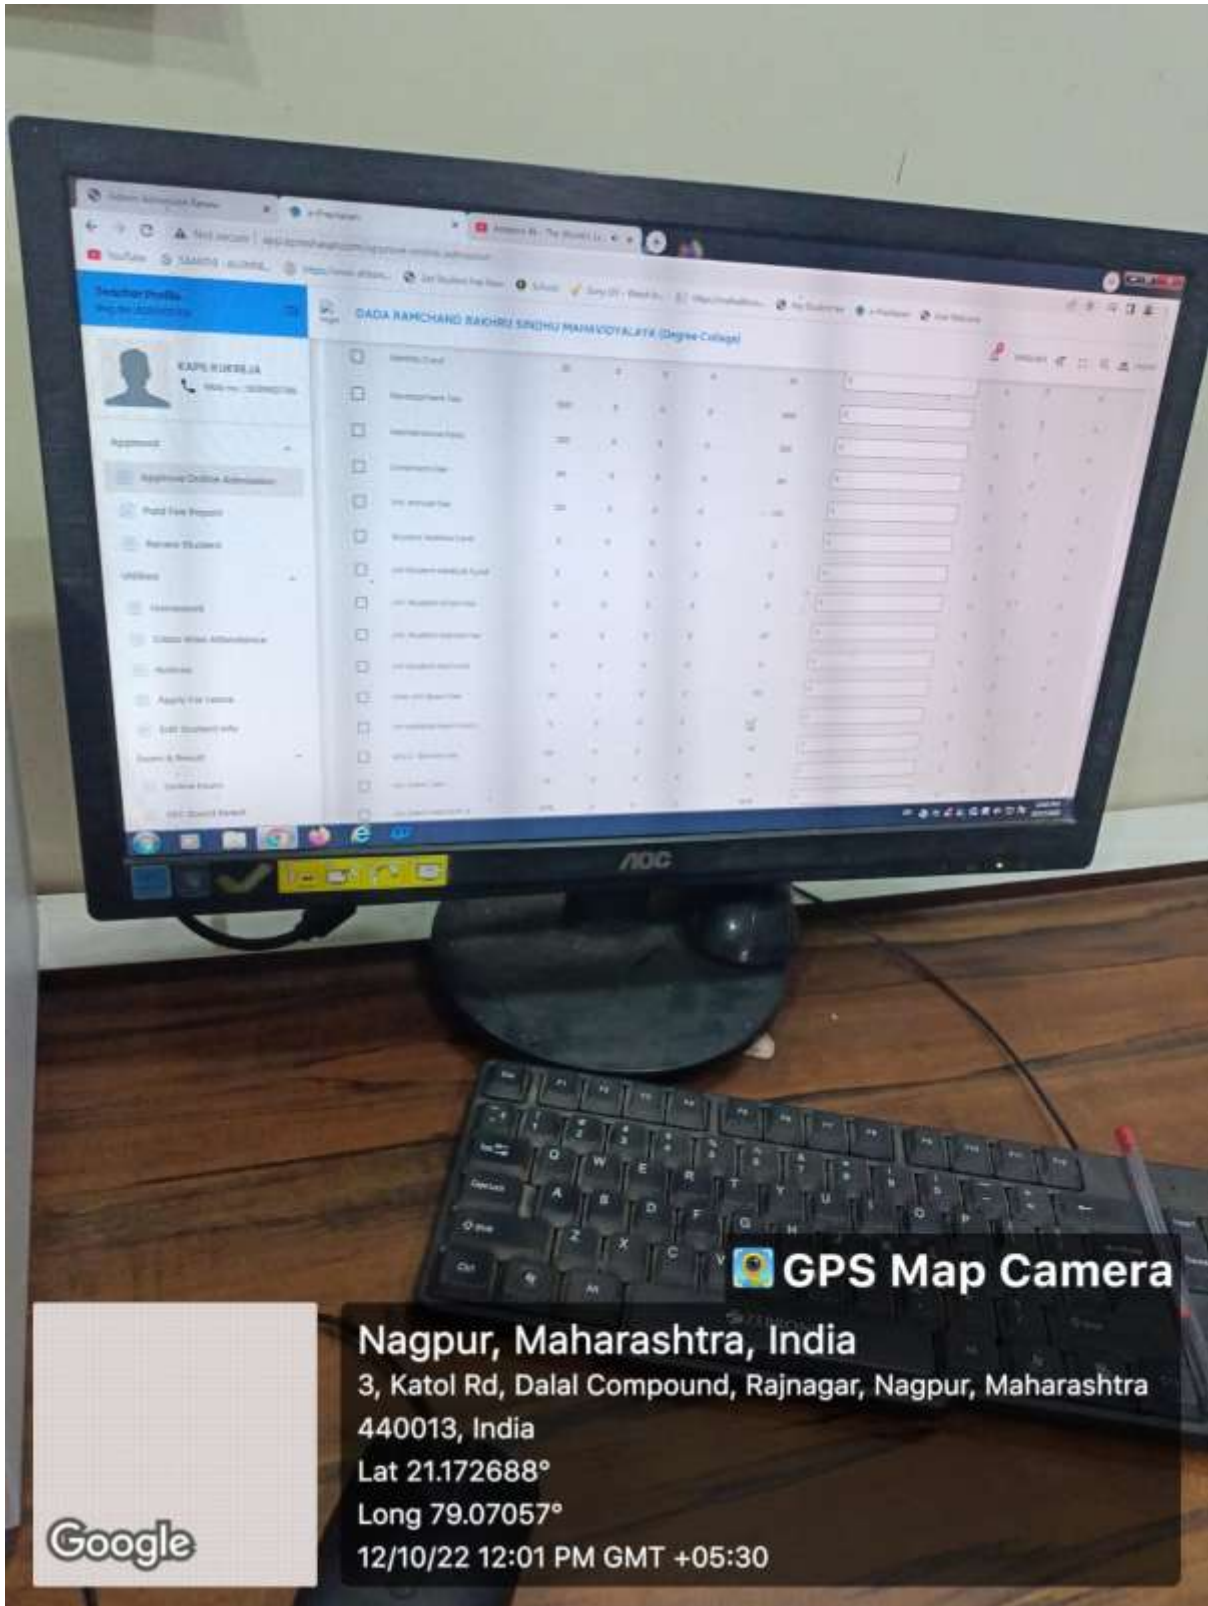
DADA RAMCHAND BAKHRU SINDHU MAHAVIDYALAYA (Degree College)

Teacher Profile

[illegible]

Approval

Approval Online Admission

Paid Fee Report

Utilities

Exam & Result

AOC

GPS Map Camera

Nagpur, Maharashtra, India

3, Katol Rd, Dalal Compound, Rajnagar, Nagpur, Maharashtra 440013, India

Lat 21.172688°

Long 79.07057°

12/10/22 12:01 PM GMT +05:30

Google